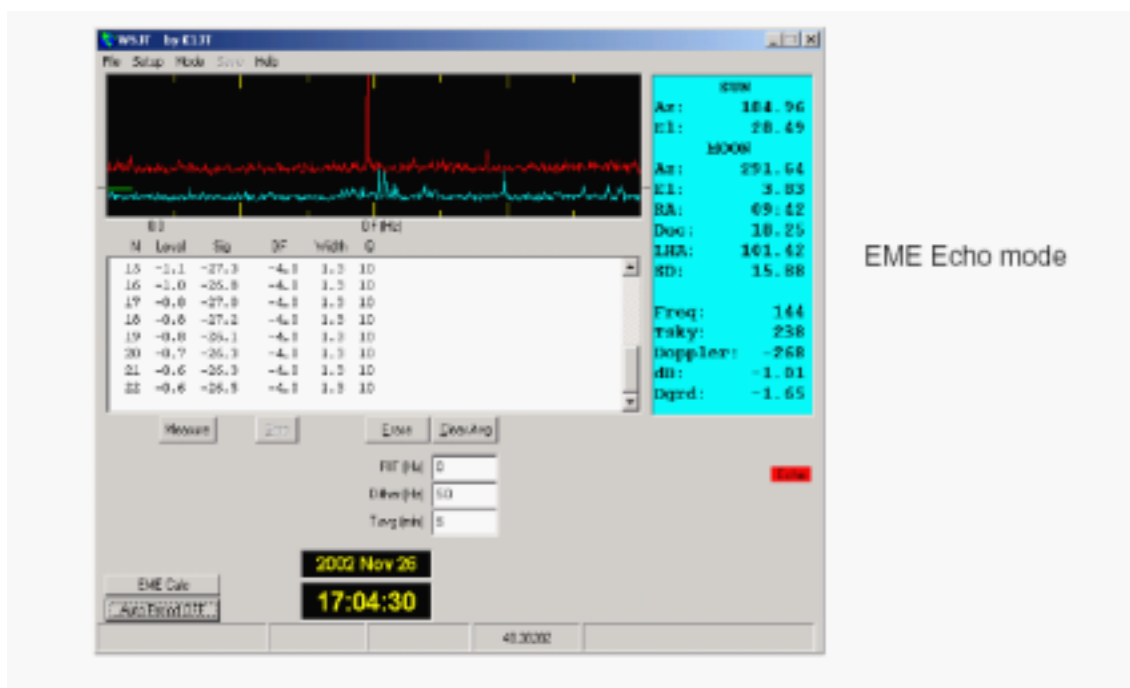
WSJT by K1JT

File Setup Mode Save Help

SUN
Az: 184.96
El: 28.49
MOON
Az: 291.64
El: 3.83
RA: 09:42
Dec: 18.25
LHA: 101.42
SD: 15.88

Freq: 144
Tsky: 238
Doppler: -268
dB: -1.01
Dgrd: -1.65

DF (Hz)

| N | Level | Sig | DF | Width | Q |
|---|---|---|---|---|---|
| 15 | -1.1 | -27.3 | -4.8 | 1.3 | 10 |
| 16 | -1.0 | -26.8 | -4.8 | 1.3 | 10 |
| 17 | -0.8 | -27.8 | -4.8 | 1.3 | 10 |
| 18 | -0.8 | -27.2 | -4.8 | 1.3 | 10 |
| 19 | -0.8 | -26.1 | -4.8 | 1.3 | 10 |
| 20 | -0.7 | -26.3 | -4.8 | 1.3 | 10 |
| 21 | -0.6 | -26.3 | -4.8 | 1.3 | 10 |
| 22 | -0.6 | -26.5 | -4.8 | 1.3 | 10 |

Measure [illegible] Erase Clear Avg

RIT (Hz) 0
Dither (Hz) 50
Tavg (min) 5

Echo

EME Calc
Auto Period OFF

2002 Nov 26
17:04:30

40.30202

EME Echo mode